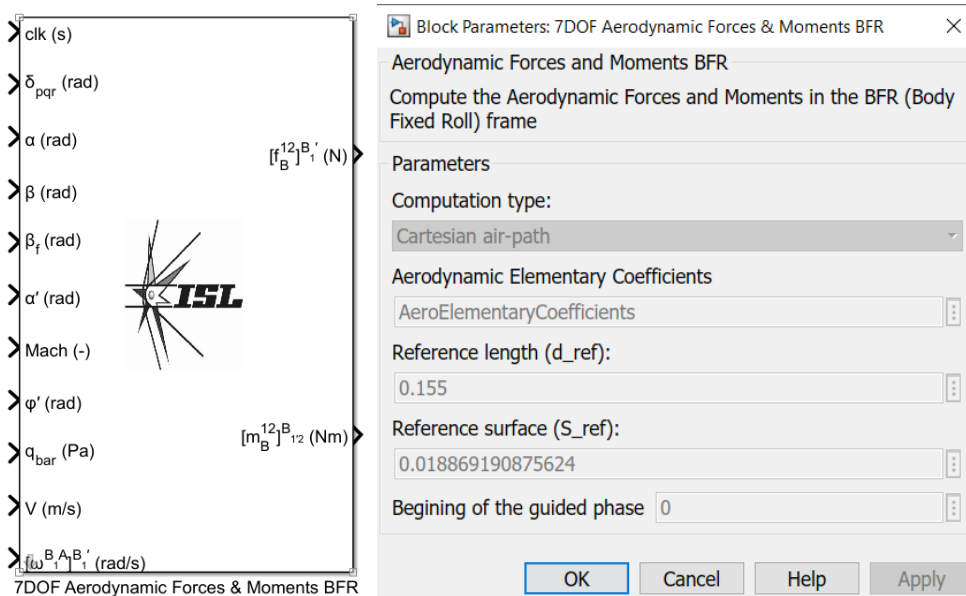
clk (s)

$\delta_{pqr}$ (rad)

α (rad)

β (rad)

$\beta_f$ (rad)

α' (rad)

Mach (-)

φ' (rad)

$q_{bar}$ (Pa)

V (m/s)

$[\omega^{B_1A}]^{B_1'}$ (rad/s)

$[f_B^{12}]^{B_1'}$ (N)

$[m_B^{12}]^{B_{1'2}}$ (Nm)

ISL

7DOF Aerodynamic Forces & Moments BFR

Block Parameters: 7DOF Aerodynamic Forces & Moments BFR

Aerodynamic Forces and Moments BFR

Compute the Aerodynamic Forces and Moments in the BFR (Body Fixed Roll) frame

Parameters

Computation type:

Cartesian air-path

Aerodynamic Elementary Coefficients

AeroElementaryCoefficients

Reference length (d_ref):

0.155

Reference surface (S_ref):

0.018869190875624

Begining of the guided phase 0

OK Cancel Help Apply